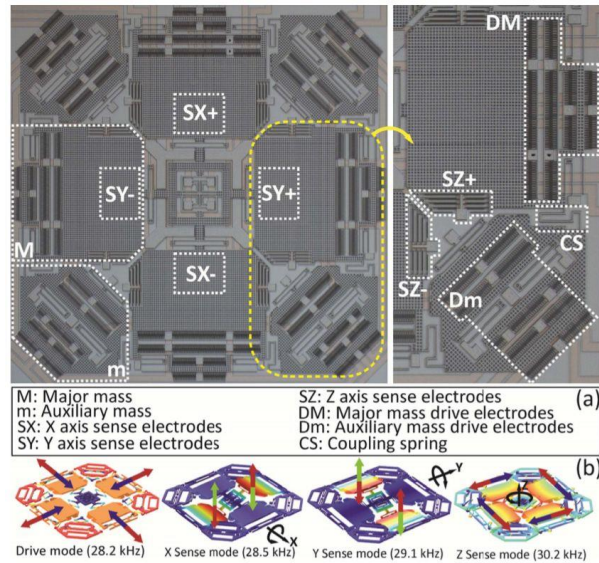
SX+
SY-
SY+
SX-
M
m
DM
SZ+
CS
SZ-
Dm

M: Major mass
m: Auxiliary mass
SX: X axis sense electrodes
SY: Y axis sense electrodes
SZ: Z axis sense electrodes
DM: Major mass drive electrodes
Dm: Auxiliary mass drive electrodes
CS: Coupling spring
(a)

(b)
X
Y
Z
Drive mode (28.2 kHz)
X Sense mode (28.5 kHz)
Y Sense mode (29.1 kHz)
Z Sense mode (30.2 kHz)